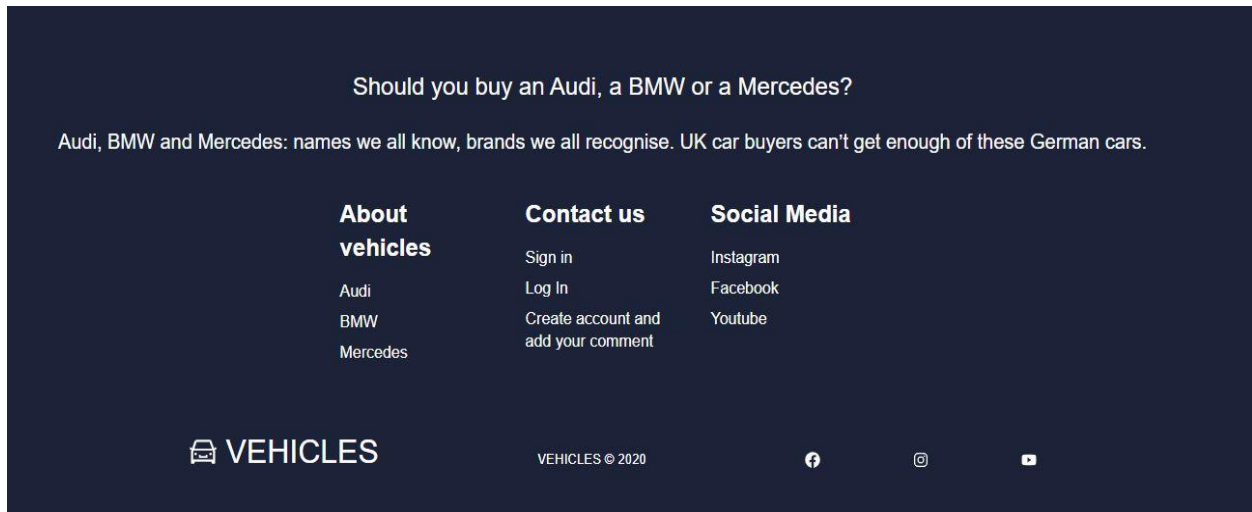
Should you buy an Audi, a BMW or a Mercedes?

Audi, BMW and Mercedes: names we all know, brands we all recognise. UK car buyers can't get enough of these German cars.

About vehicles

Audi

BMW

Mercedes

Contact us

Sign in

Log In

Create account and add your comment

Social Media

Instagram

Facebook

Youtube

VEHICLES

VEHICLES © 2020